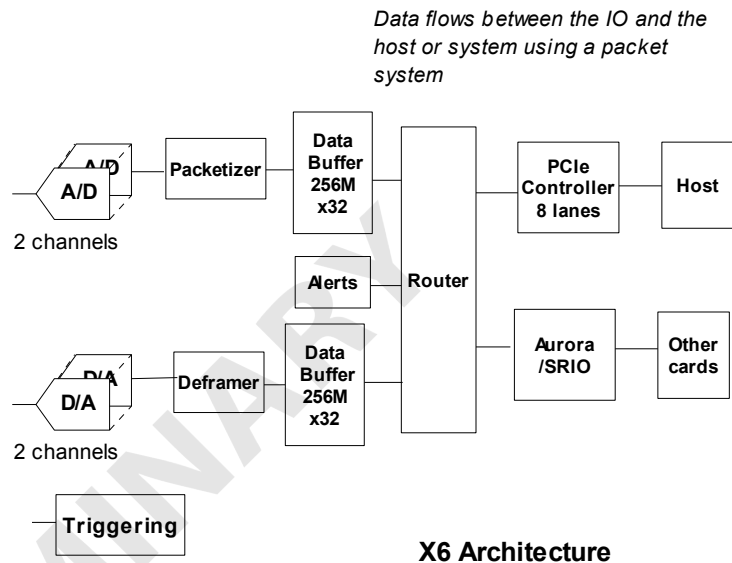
Data flows between the IO and the host or system using a packet system

A/D

A/D

2 channels

Packetizer

Data Buffer 256M x32

Router

PCIe Controller 8 lanes

Host

Alerts

D/A

D/A

2 channels

Deframer

Data Buffer 256M x32

Aurora /SRIO

Other cards

Triggering

X6 Architecture

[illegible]INARY